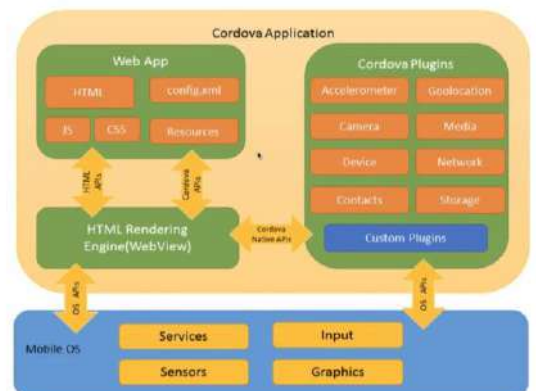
Cordova Application

Web App

HTML

config.xml

JS

CSS

Resources

HTML APIs

Cordova APIs

HTML Rendering Engine(WebView)

Cordova Native APIs

Cordova Plugins

Accelerometer

Geolocation

Camera

Media

Device

Network

Contacts

Storage

Custom Plugins

OS APIs

OS APIs

Mobile OS

Services

Input

Sensors

Graphics